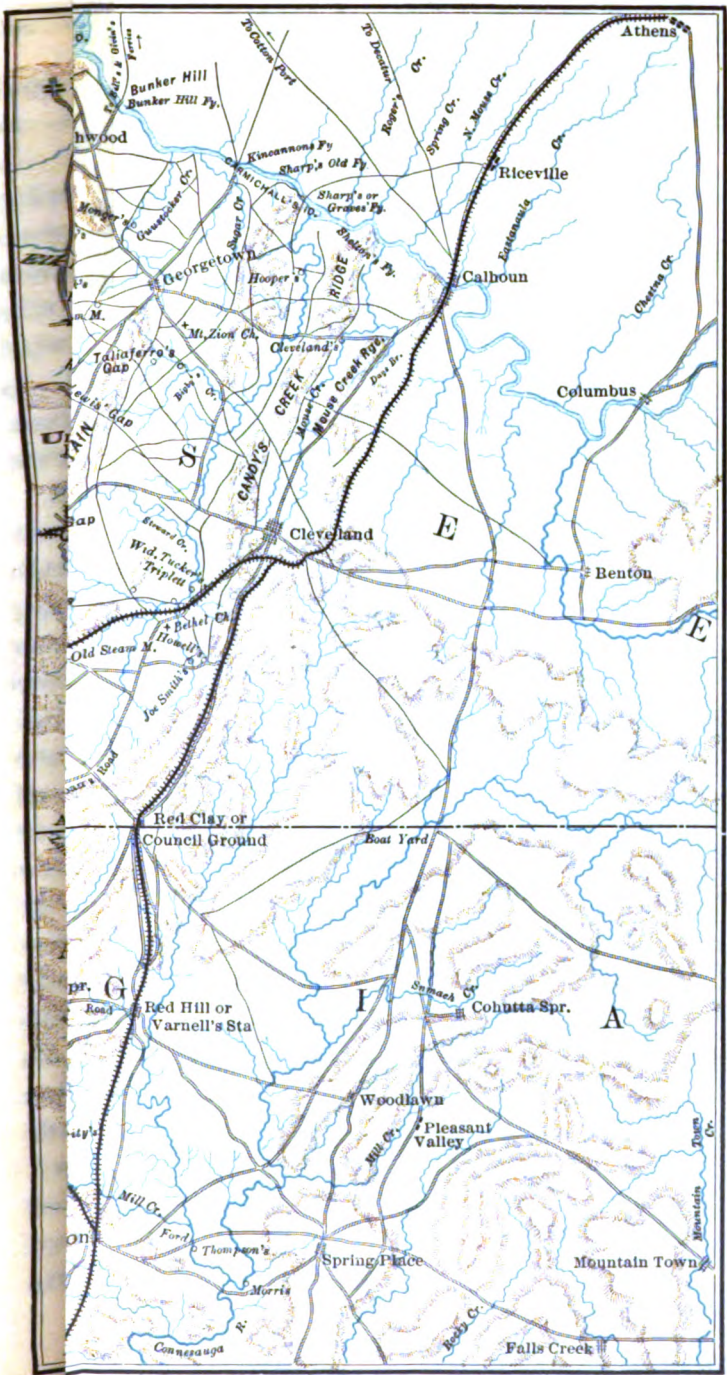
To Bell's & Gibbs' Ferries
To Cotton Port
To Decatur
Roger's Cr.
Spring Cr.
N. Mouse Cr.
Athens
Bunker Hill
Bunker Hill Fy.
hwood
Kincannons Fy
Sharp's Old Fy
CARMICHAEL'S P.O.
Sharp's or Graves' Fy.
Riceville
Monger's
Gunstocker Cr.
Sugar Cr.
Shelton's Fy.
Eastanaula Cr.
Georgetown
Hooper's
RIDGE
Calhoun
Chestua Cr.
M.
Mt. Zion Ch.
Taliaferro's Gap
Cleveland's
Mouse Creek Rge.
Dogs Br.
Columbus
Lewis' Gap
TAIN
Bahl's Cr.
CREEK
Mouse Cr.
S
CANDY'S
Gap
Steward Cr.
Cleveland
E
Wid. Tucker's
Triplett
Benton
Bethel Ch.
Howell's
E
Old Steam M.
Jo. Smith's
Road
Red Clay or
Council Ground
Boat Yard
pr.
G
Road
Red Hill or
Varnell's Sta
Sumach Cr.
Cohutta Spr.
I
A
Woodlawn
Pleasant Valley
Hill Cr.
Mill Cr.
Ford
Thompson's
Spring Place
Mountain Town
Mountain Town Cr.
on
Morris
Conesauga R.
Rocky Cr.
Falls Creek